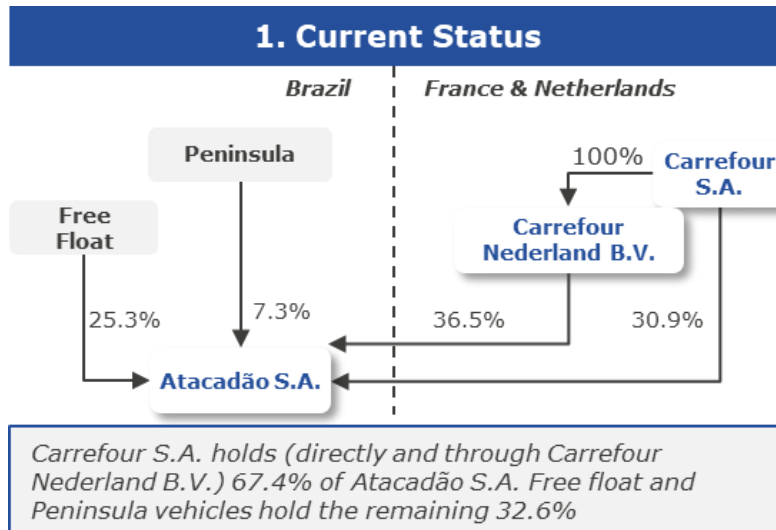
1. Current Status

Brazil

France & Netherlands

Peninsula

100%

Carrefour S.A.

Free Float

Carrefour Nederland B.V.

25.3%

7.3%

36.5%

30.9%

Atacadão S.A.

Carrefour S.A. holds (directly and through Carrefour Nederland B.V.) 67.4% of Atacadão S.A. Free float and Peninsula vehicles hold the remaining 32.6%